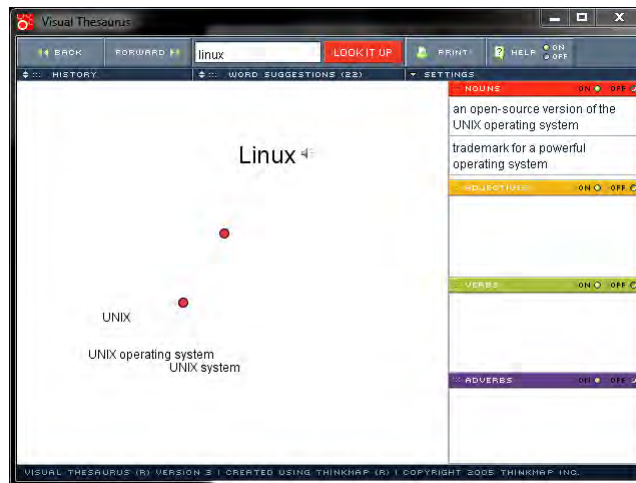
Visual Thesaurus

BACK FORWARD linux LOOK IT UP PRINT HELP ON OFF

HISTORY WORD SUGGESTIONS (22) SETTINGS

Linux

UNIX

UNIX operating system

UNIX system

NOUNS ON OFF

an open-source version of the UNIX operating system

trademark for a powerful operating system

ADJECTIVES ON OFF

VERBS ON OFF

ADVERBS ON OFF

VISUAL THESAURUS (R) VERSION 3 | CREATED USING THINKMAP (R) | COPYRIGHT 2005 THINKMAP INC.